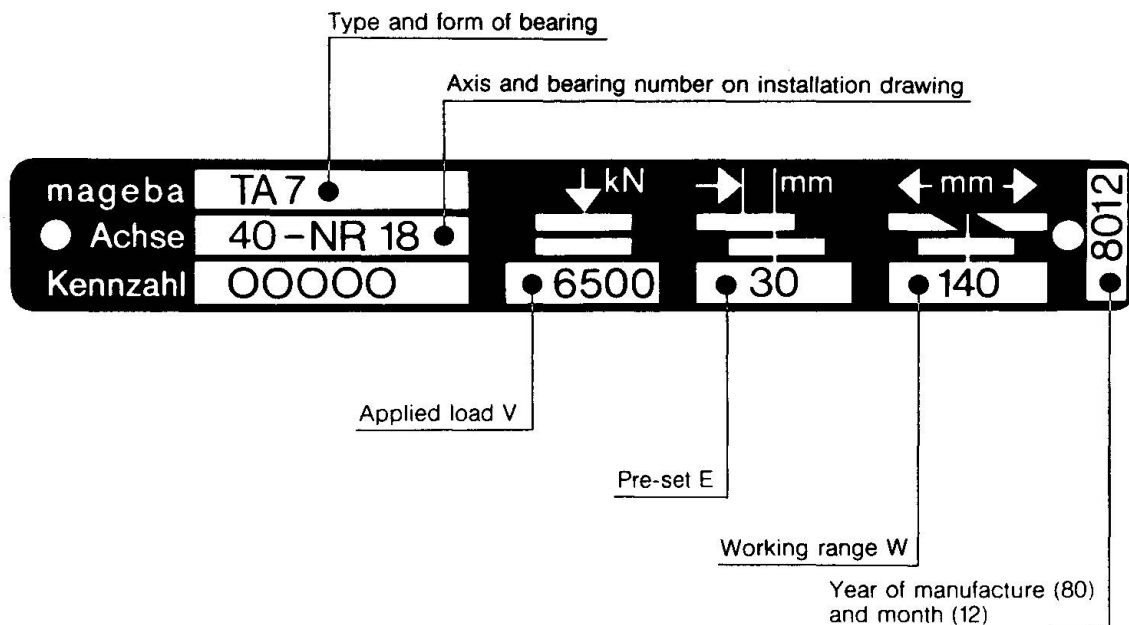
Type and form of bearing

Axis and bearing number on installation drawing

mageba TA 7

Achse 40-NR 18

Kennzahl OOOOO

kN

mm

mm

8012

6500

30

140

Applied load V

Pre-set E

Working range W

Year of manufacture (80) and month (12)